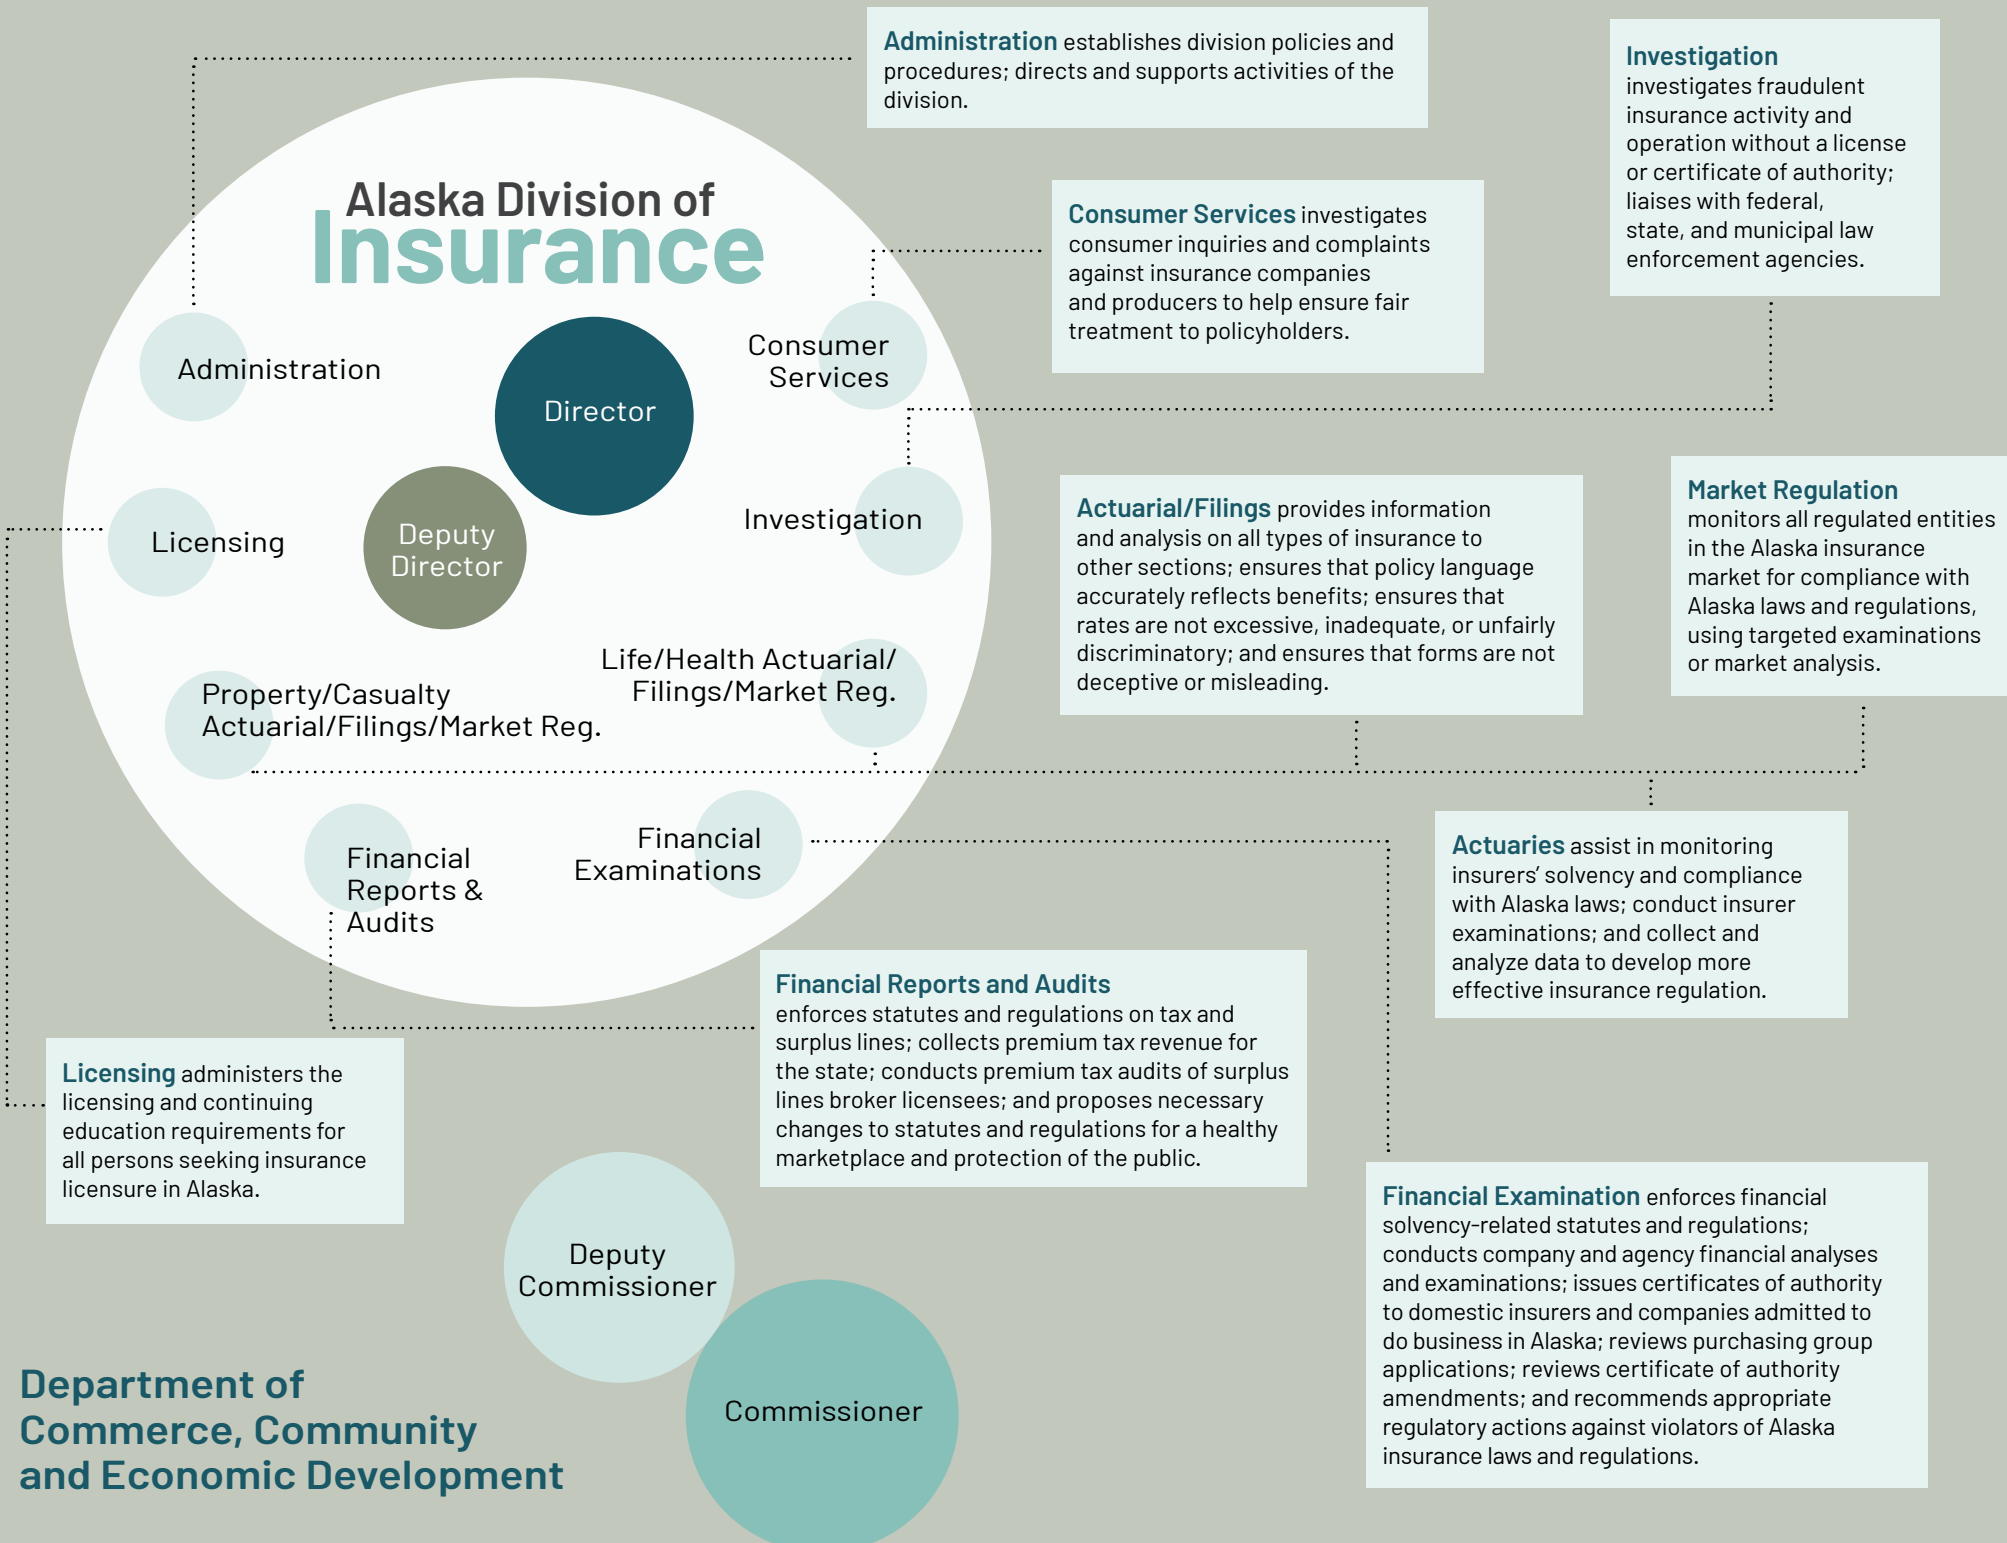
Administration establishes division policies and procedures; directs and supports activities of the division.

Investigation investigates fraudulent insurance activity and operation without a license or certificate of authority; liaises with federal, state, and municipal law enforcement agencies.

Alaska Division of Insurance

Consumer Services investigates consumer inquiries and complaints against insurance companies and producers to help ensure fair treatment to policyholders.

Administration

Director

Consumer Services

Licensing

Deputy Director

Investigation

Actuarial/Filings provides information and analysis on all types of insurance to other sections; ensures that policy language accurately reflects benefits; ensures that rates are not excessive, inadequate, or unfairly discriminatory; and ensures that forms are not deceptive or misleading.

Market Regulation monitors all regulated entities in the Alaska insurance market for compliance with Alaska laws and regulations, using targeted examinations or market analysis.

Life/Health Actuarial/ Filings/Market Reg.

Property/Casualty Actuarial/Filings/Market Reg.

Financial Reports & Audits

Financial Examinations

Actuaries assist in monitoring insurers' solvency and compliance with Alaska laws; conduct insurer examinations; and collect and analyze data to develop more effective insurance regulation.

Financial Reports and Audits enforces statutes and regulations on tax and surplus lines; collects premium tax revenue for the state; conducts premium tax audits of surplus lines broker licensees; and proposes necessary changes to statutes and regulations for a healthy marketplace and protection of the public.

Licensing administers the licensing and continuing education requirements for all persons seeking insurance licensure in Alaska.

Deputy Commissioner

Commissioner

Financial Examination enforces financial solvency-related statutes and regulations; conducts company and agency financial analyses and examinations; issues certificates of authority to domestic insurers and companies admitted to do business in Alaska; reviews purchasing group applications; reviews certificate of authority amendments; and recommends appropriate regulatory actions against violators of Alaska insurance laws and regulations.

Department of Commerce, Community and Economic Development